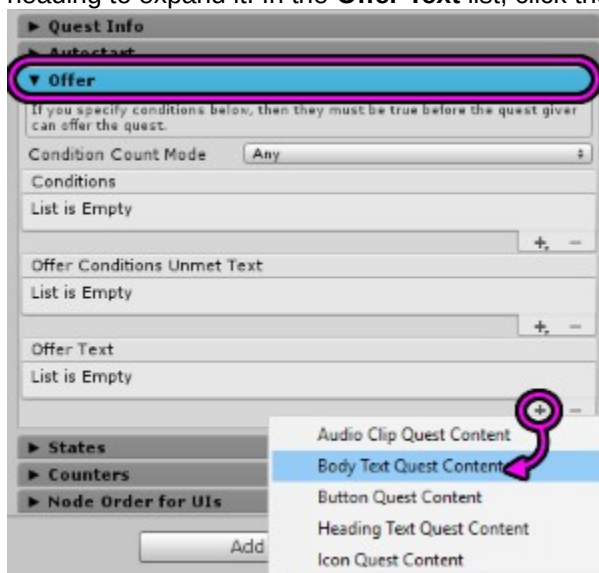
heading to expand it. In the **Offer Text** list, click the

► Quest Info

► Autostart

▼ Offer

If you specify conditions below, then they must be true before the quest giver can offer the quest.

Condition Count Mode | Any

Conditions

List is Empty

+ −

Offer Conditions Unmet Text

List is Empty

+ −

Offer Text

List is Empty

+ −

► States

► Counters

► Node Order for UIs

Add

Audio Clip Quest Content

Body Text Quest Content

Button Quest Content

Heading Text Quest Content

Icon Quest Content